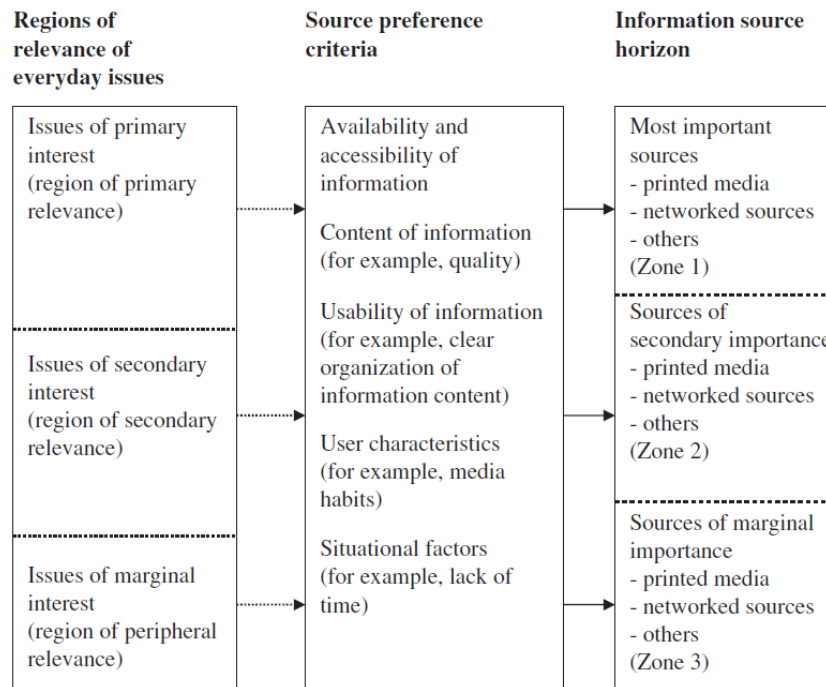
Regions of relevance of everyday issues

Source preference criteria

Information source horizon

Issues of primary interest (region of primary relevance)

Issues of secondary interest (region of secondary relevance)

Issues of marginal interest (region of peripheral relevance)

Availability and accessibility of information

Content of information (for example, quality)

Usability of information (for example, clear organization of information content)

User characteristics (for example, media habits)

Situational factors (for example, lack of time)

Most important sources
- printed media
- networked sources
- others
(Zone 1)

Sources of secondary importance
- printed media
- networked sources
- others
(Zone 2)

Sources of marginal importance
- printed media
- networked sources
- others
(Zone 3)